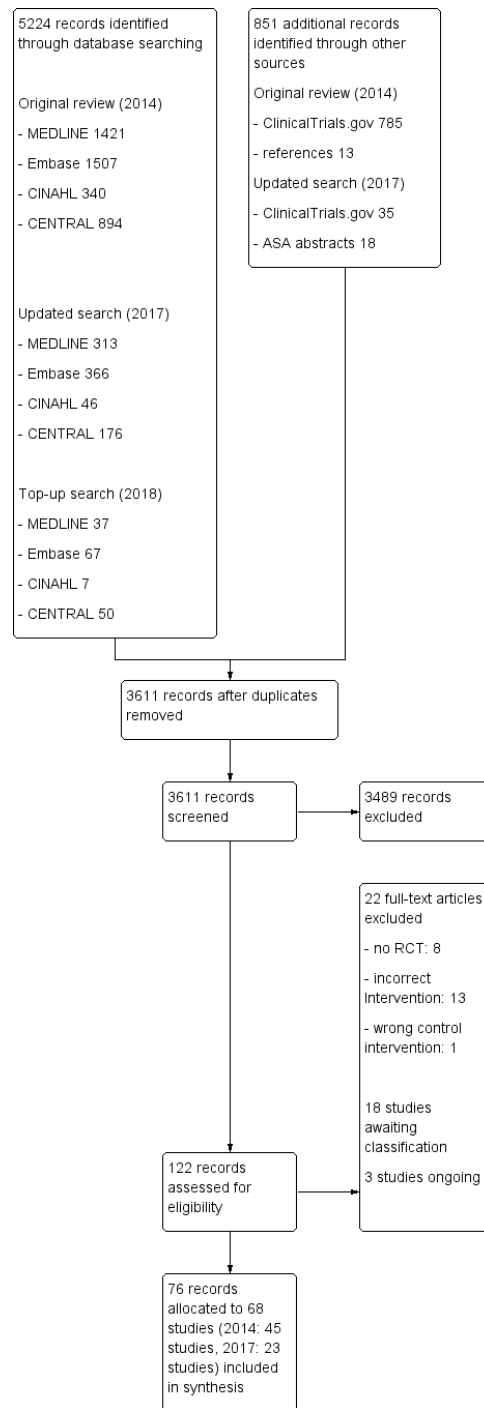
5224 records identified through database searching

Original review (2014)

- MEDLINE 1421

- Embase 1507

- CINAHL 340

- CENTRAL 894

Updated search (2017)

- MEDLINE 313

- Embase 366

- CINAHL 46

- CENTRAL 176

Top-up search (2018)

- MEDLINE 37

- Embase 67

- CINAHL 7

- CENTRAL 50

851 additional records identified through other sources

Original review (2014)

- ClinicalTrials.gov 785

- references 13

Updated search (2017)

- ClinicalTrials.gov 35

- ASA abstracts 18

3611 records after duplicates removed

3611 records screened

3489 records excluded

22 full-text articles excluded

- no RCT: 8

- incorrect Intervention: 13

- wrong control intervention: 1

18 studies awaiting classification

3 studies ongoing

122 records assessed for eligibility

76 records allocated to 68 studies (2014: 45 studies, 2017: 23 studies) included in synthesis